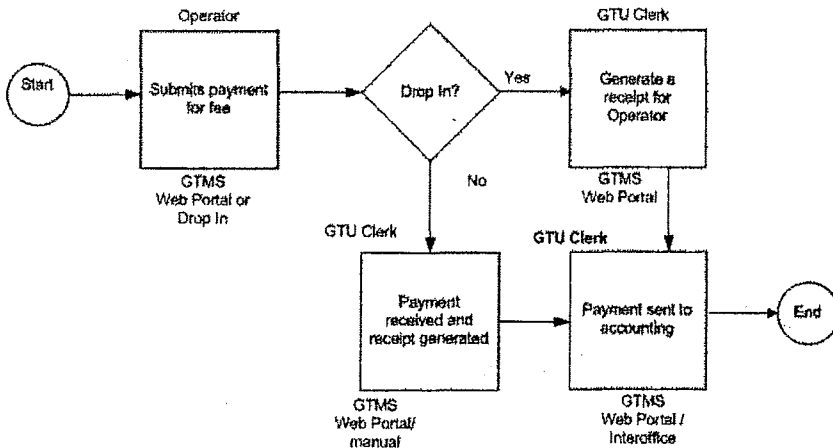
Operator

Start

Submits payment for fee

GTMS Web Portal or Drop In

Drop In?

Yes

No

GTU Clerk

Generate a receipt for Operator

GTMS Web Portal

GTU Clerk

Payment received and receipt generated

GTMS Web Portal/ manual

GTU Clerk

Payment sent to accounting

GTMS Web Portal / Interoffice

End